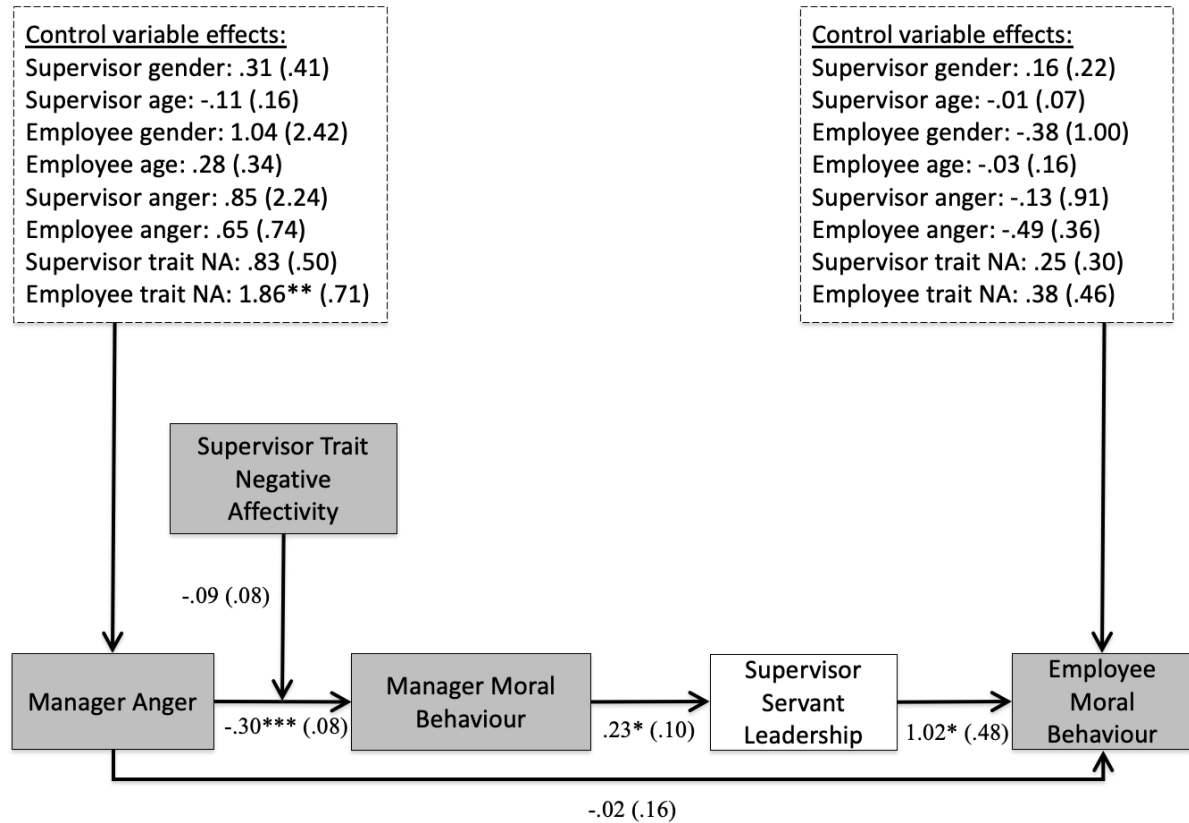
Control variable effects:
Supervisor gender: .31 (.41)
Supervisor age: -.11 (.16)
Employee gender: 1.04 (2.42)
Employee age: .28 (.34)
Supervisor anger: .85 (2.24)
Employee anger: .65 (.74)
Supervisor trait NA: .83 (.50)
Employee trait NA: 1.86** (.71)

Control variable effects:
Supervisor gender: .16 (.22)
Supervisor age: -.01 (.07)
Employee gender: -.38 (1.00)
Employee age: -.03 (.16)
Supervisor anger: -.13 (.91)
Employee anger: -.49 (.36)
Supervisor trait NA: .25 (.30)
Employee trait NA: .38 (.46)

Supervisor Trait Negative Affectivity

-.09 (.08)

Manager Anger

-.30*** (.08)

Manager Moral Behaviour

.23* (.10)

Supervisor Servant Leadership

1.02* (.48)

Employee Moral Behaviour

-.02 (.16)